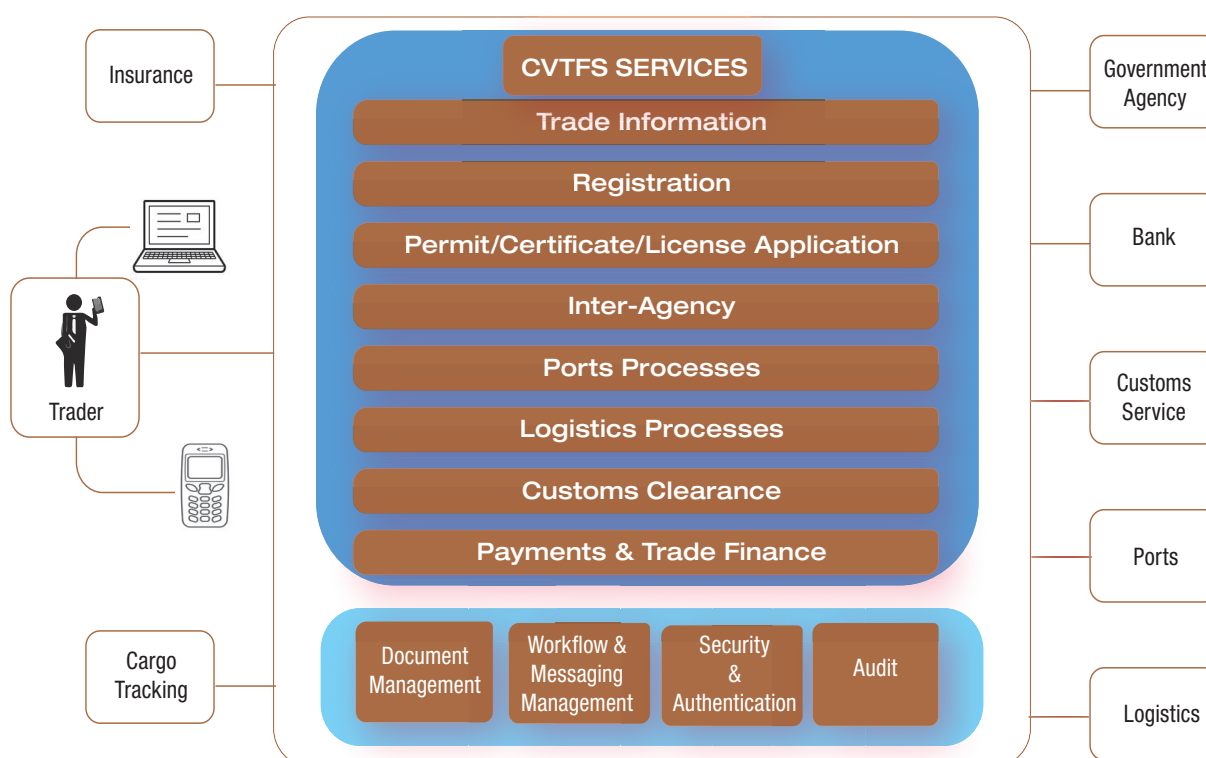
Insurance

Trader

Cargo Tracking

CVTFS SERVICES

Trade Information

Registration

Permit/Certificate/License Application

Inter-Agency

Ports Processes

Logistics Processes

Customs Clearance

Payments & Trade Finance

Document Management

Workflow & Messaging Management

Security & Authentication

Audit

Government Agency

Bank

Customs Service

Ports

Logistics